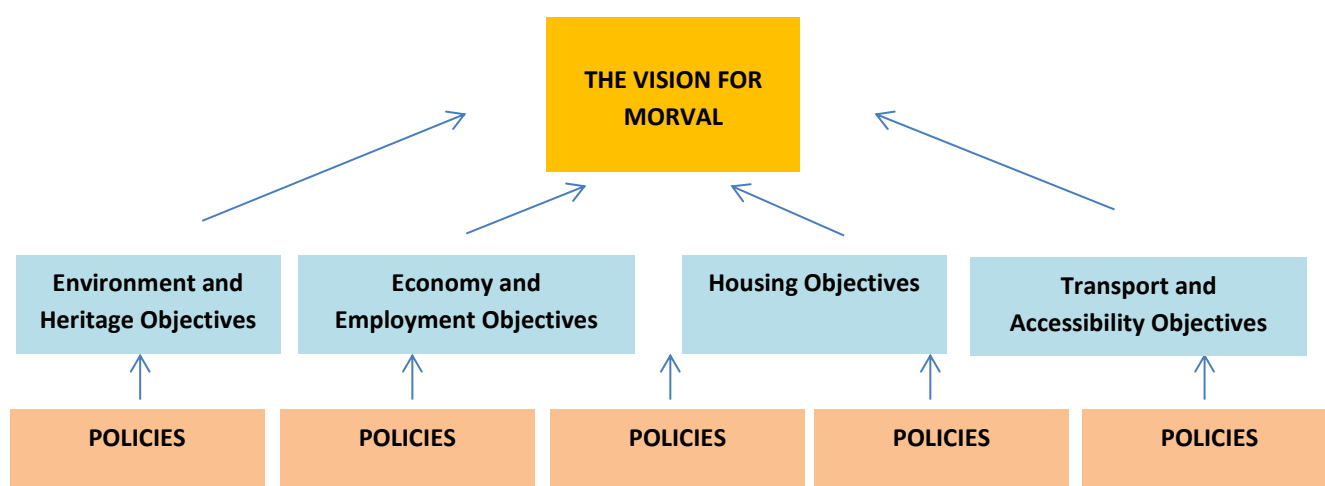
THE VISION FOR MORVAL

Environment and Heritage Objectives

Economy and Employment Objectives

Housing Objectives

Transport and Accessibility Objectives

POLICIES

POLICIES

POLICIES

POLICIES

POLICIES